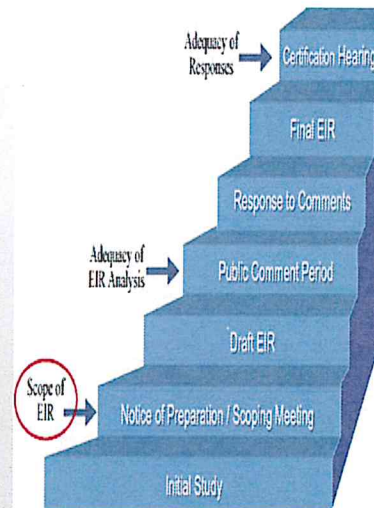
Adequacy of Responses

Certification Hearing

Final EIR

Response to Comments

Adequacy of EIR Analysis

Public Comment Period

Draft EIR

Scope of EIR

Notice of Preparation / Scoping Meeting

Initial Study